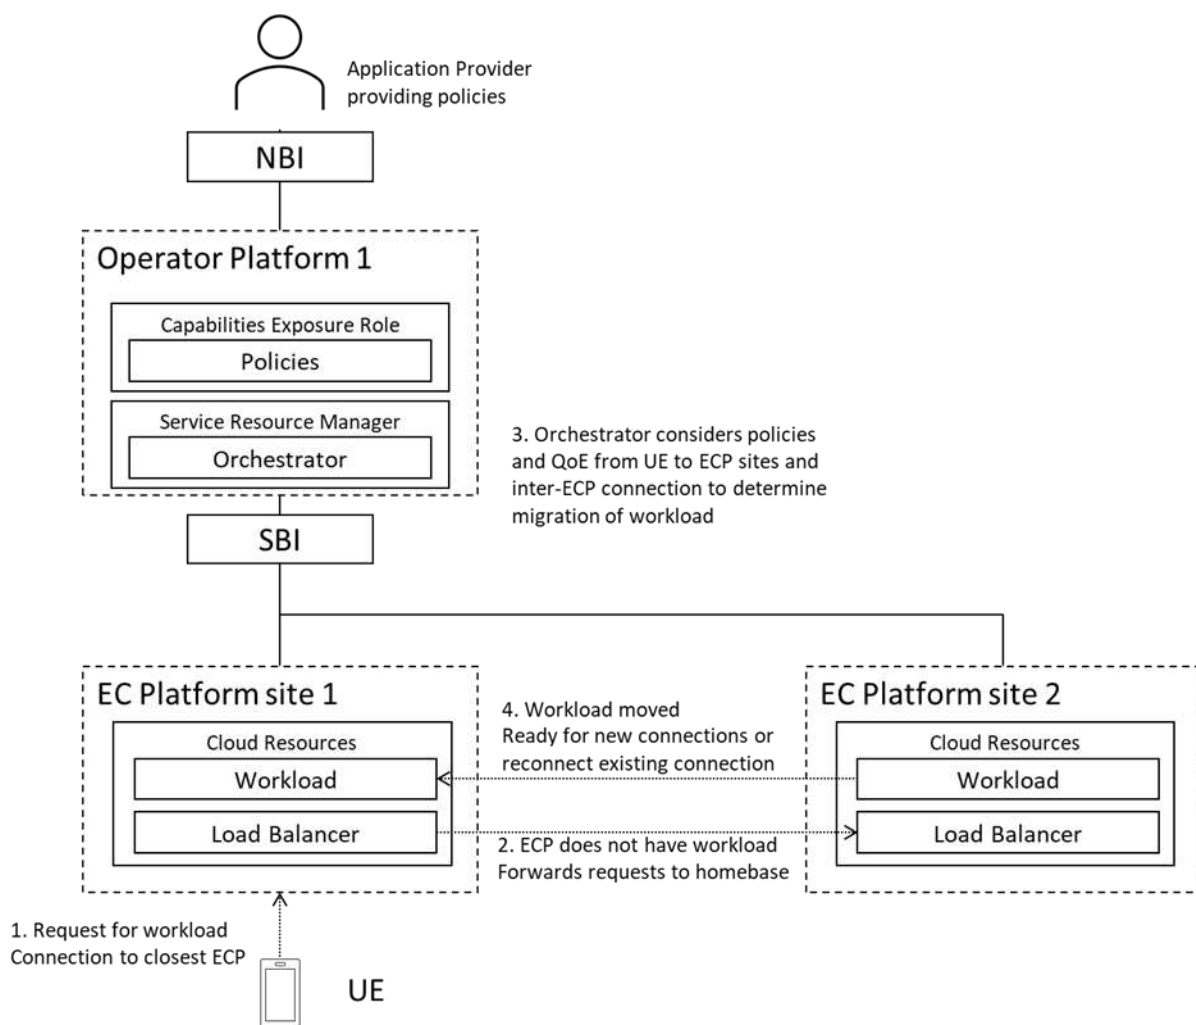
Application Provider providing policies

NBI

Operator Platform 1

Capabilities Exposure Role

Policies

Service Resource Manager

Orchestrator

3. Orchestrator considers policies and QoE from UE to ECP sites and inter-ECP connection to determine migration of workload

SBI

EC Platform site 1

Cloud Resources

Workload

Load Balancer

4. Workload moved
Ready for new connections or reconnect existing connection

2. ECP does not have workload
Forwards requests to homebase

EC Platform site 2

Cloud Resources

Workload

Load Balancer

1. Request for workload
Connection to closest ECP

UE